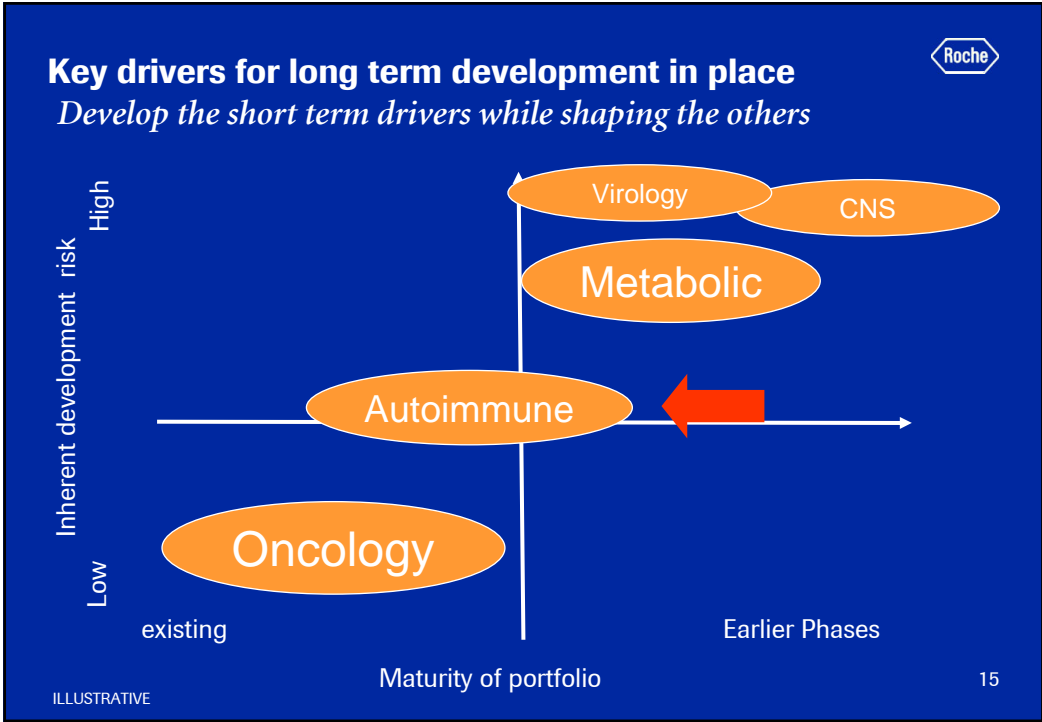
Key drivers for long term development in place
Develop the short term drivers while shaping the others

Roche

Inherent development risk
High
Low

Virology
CNS
Metabolic
Autoimmune
Oncology

existing
Earlier Phases

Maturity of portfolio

15

ILLUSTRATIVE